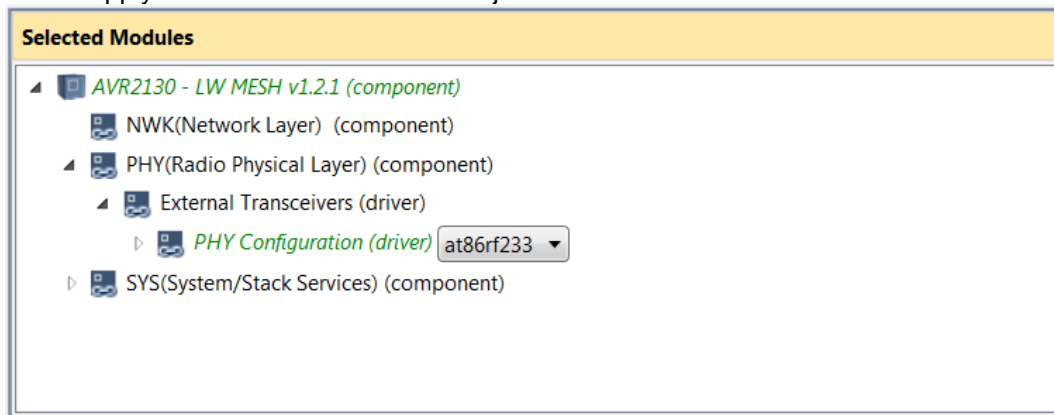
Selected Modules

AVR2130 - LW MESH v1.2.1 (component)
NWK(Network Layer) (component)
PHY(Radio Physical Layer) (component)
External Transceivers (driver)
PHY Configuration (driver) at86rf233
SYS(System/Stack Services) (component)